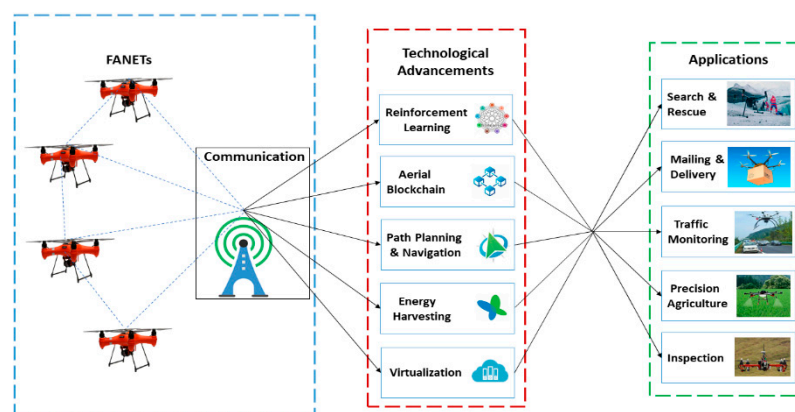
FANETs

Communication

Technological Advancements

Reinforcement Learning

Aerial Blockchain

Path Planning & Navigation

Energy Harvesting

Virtualization

Applications

Search & Rescue

Mailing & Delivery

Traffic Monitoring

Precision Agriculture

Inspection